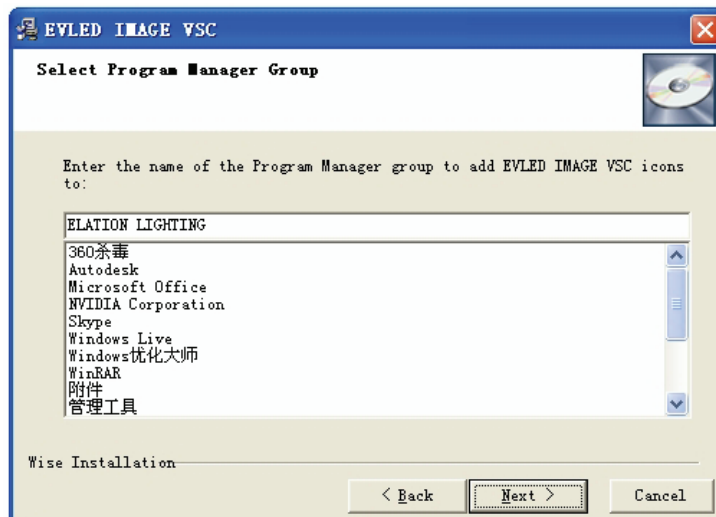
EVLED IMAGE VSC

Select Program Manager Group

Enter the name of the Program Manager group to add EVLED IMAGE VSC icons to:

ELATION LIGHTING

360杀毒
Autodesk
Microsoft Office
NVIDIA Corporation
Skype
Windows Live
Windows优化大师
WinRAR
附件
管理工具

Wise Installation

< Back
Next >
Cancel